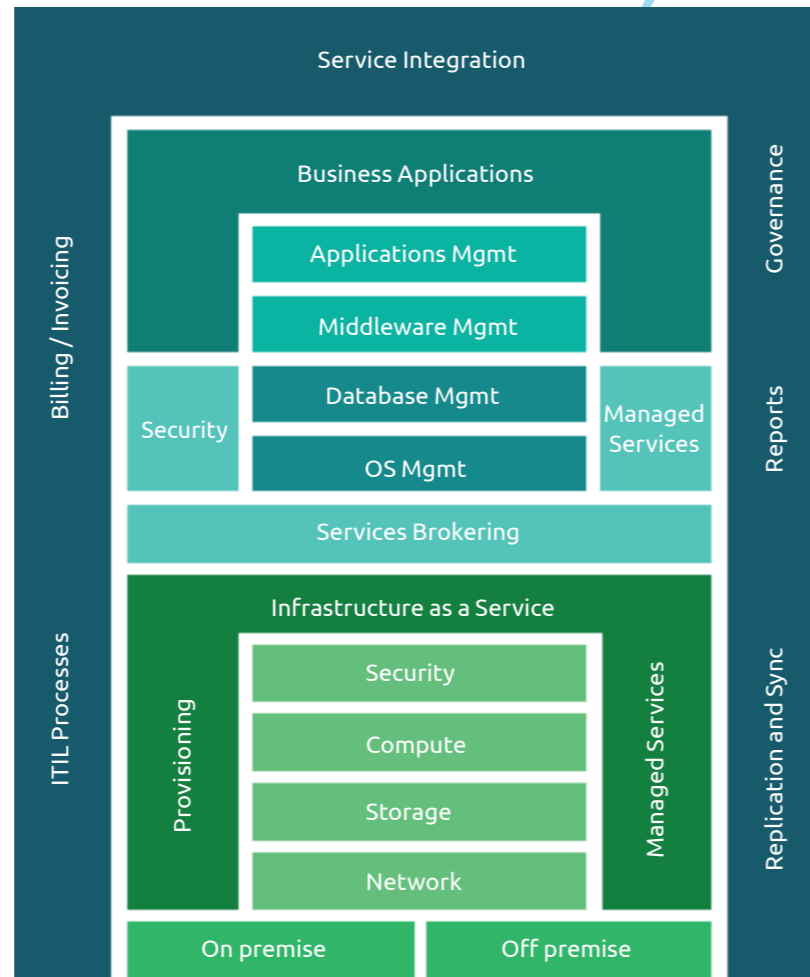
Service Integration

Billing / Invoicing

ITIL Processes

Governance

Reports

Replication and Sync

Business Applications

Applications Mgmt

Middleware Mgmt

Security

Database Mgmt

OS Mgmt

Managed Services

Services Brokering

Infrastructure as a Service

Provisioning

Security

Compute

Storage

Network

Managed Services

On premise

Off premise